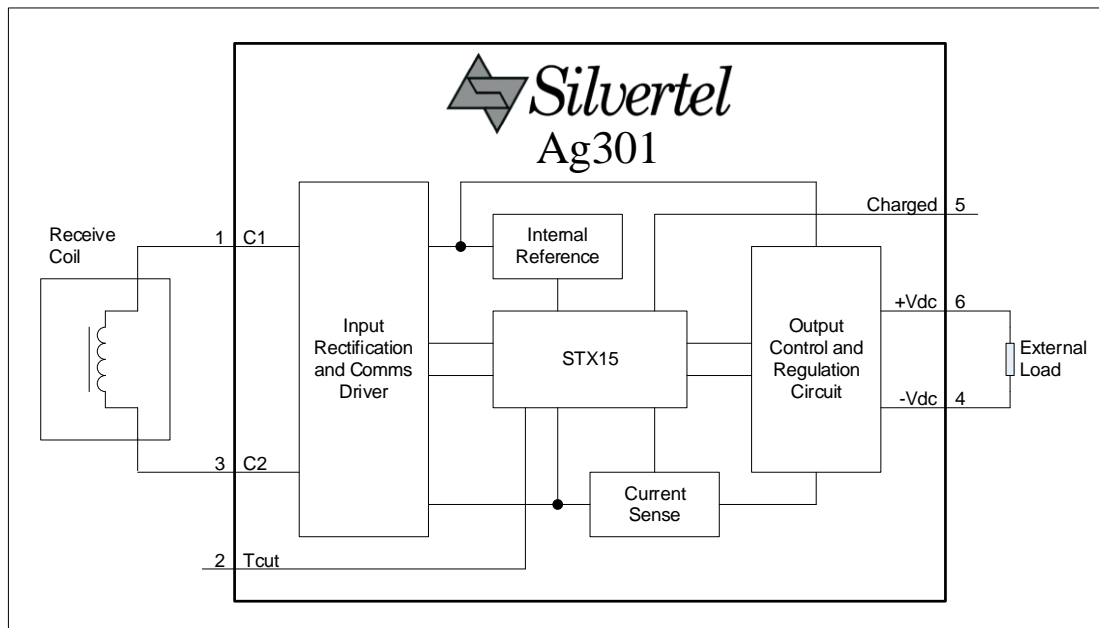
Silvertel
Ag301

Receive Coil

1 C1

3 C2

2 Tcut

Input Rectification and Comms Driver

Internal Reference

STX15

Current Sense

Output Control and Regulation Circuit

Charged 5

+Vdc 6

-Vdc 4

External Load